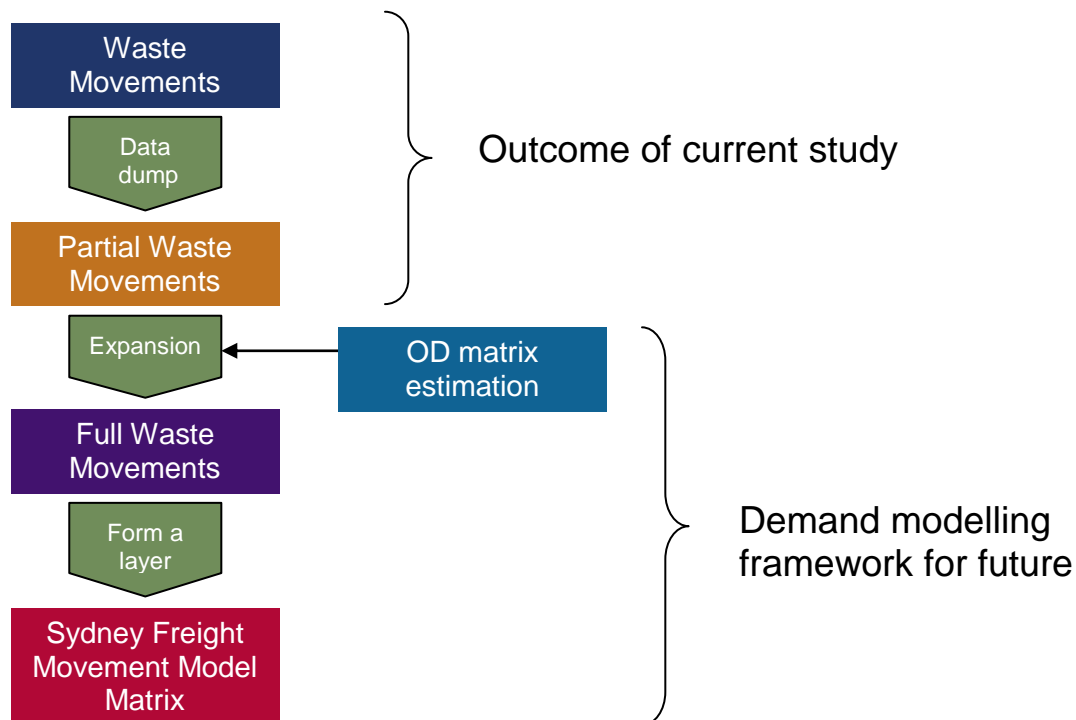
Waste Movements

Data dump

Partial Waste Movements

Outcome of current study

Expansion

OD matrix estimation

Full Waste Movements

Form a layer

Sydney Freight Movement Model Matrix

Demand modelling framework for future